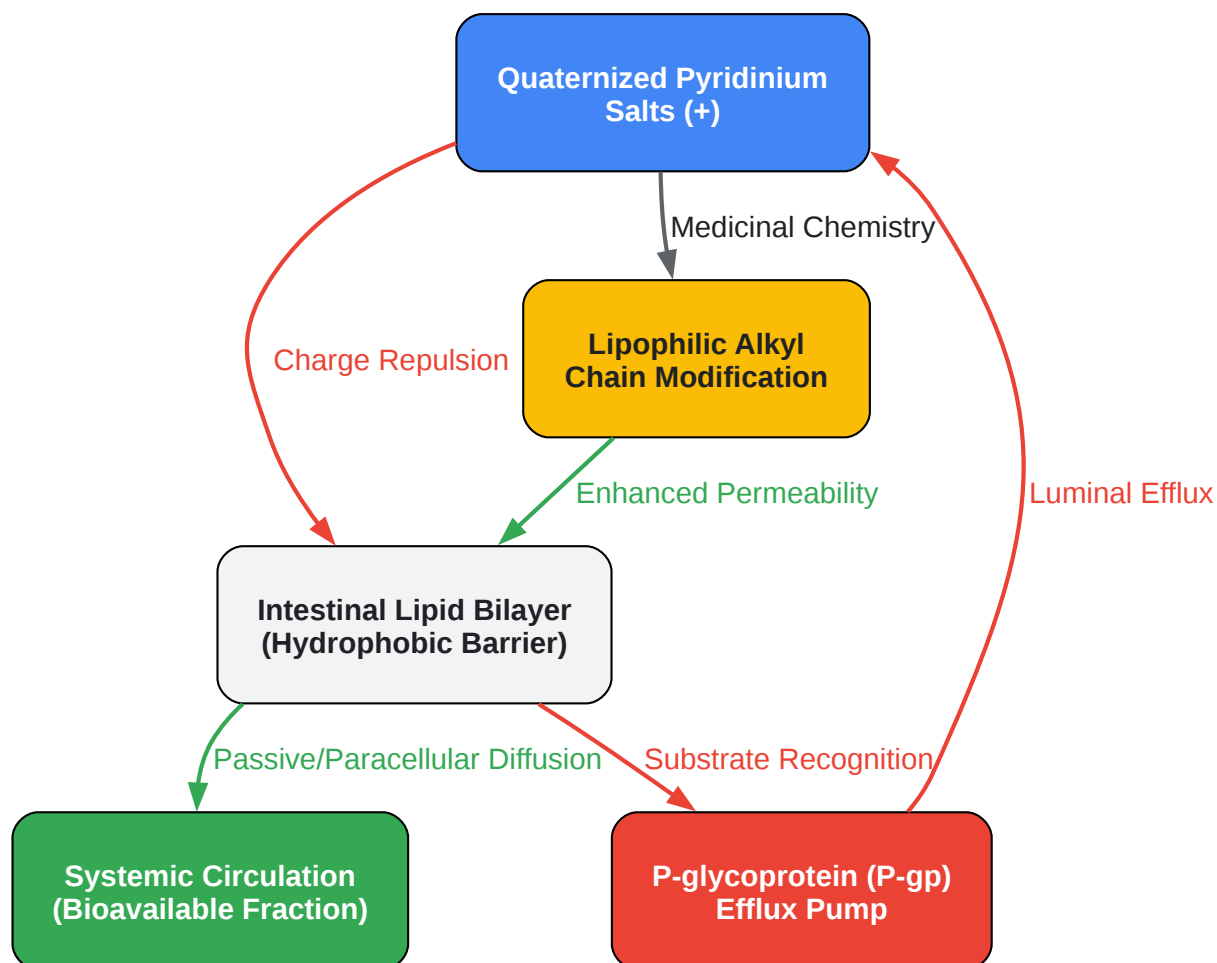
Quaternized Pyridinium Salts (+)

Medicinal Chemistry

Charge Repulsion

Lipophilic Alkyl Chain Modification

Luminal Efflux

Enhanced Permeability

Intestinal Lipid Bilayer (Hydrophobic Barrier)

Passive/Paracellular Diffusion

Substrate Recognition

Systemic Circulation (Bioavailable Fraction)

P-glycoprotein (P-gp) Efflux Pump